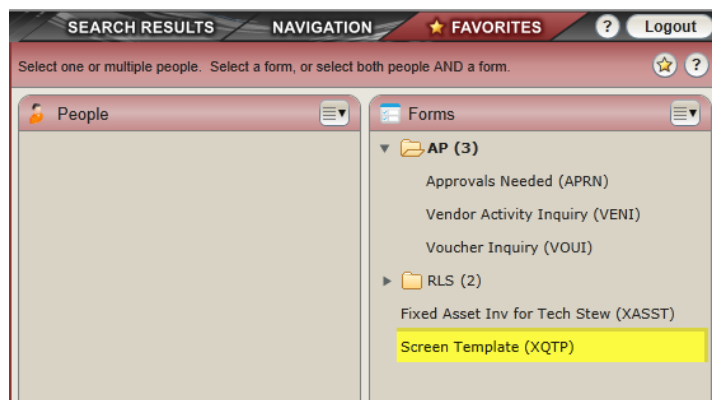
SEARCH RESULTS NAVIGATION ★ FAVORITES ? Logout

Select one or multiple people. Select a form, or select both people AND a form.

People

Forms

AP (3)

Approvals Needed (APRN)

Vendor Activity Inquiry (VENI)

Voucher Inquiry (VOUI)

RLS (2)

Fixed Asset Inv for Tech Stew (XASST)

Screen Template (XQTP)